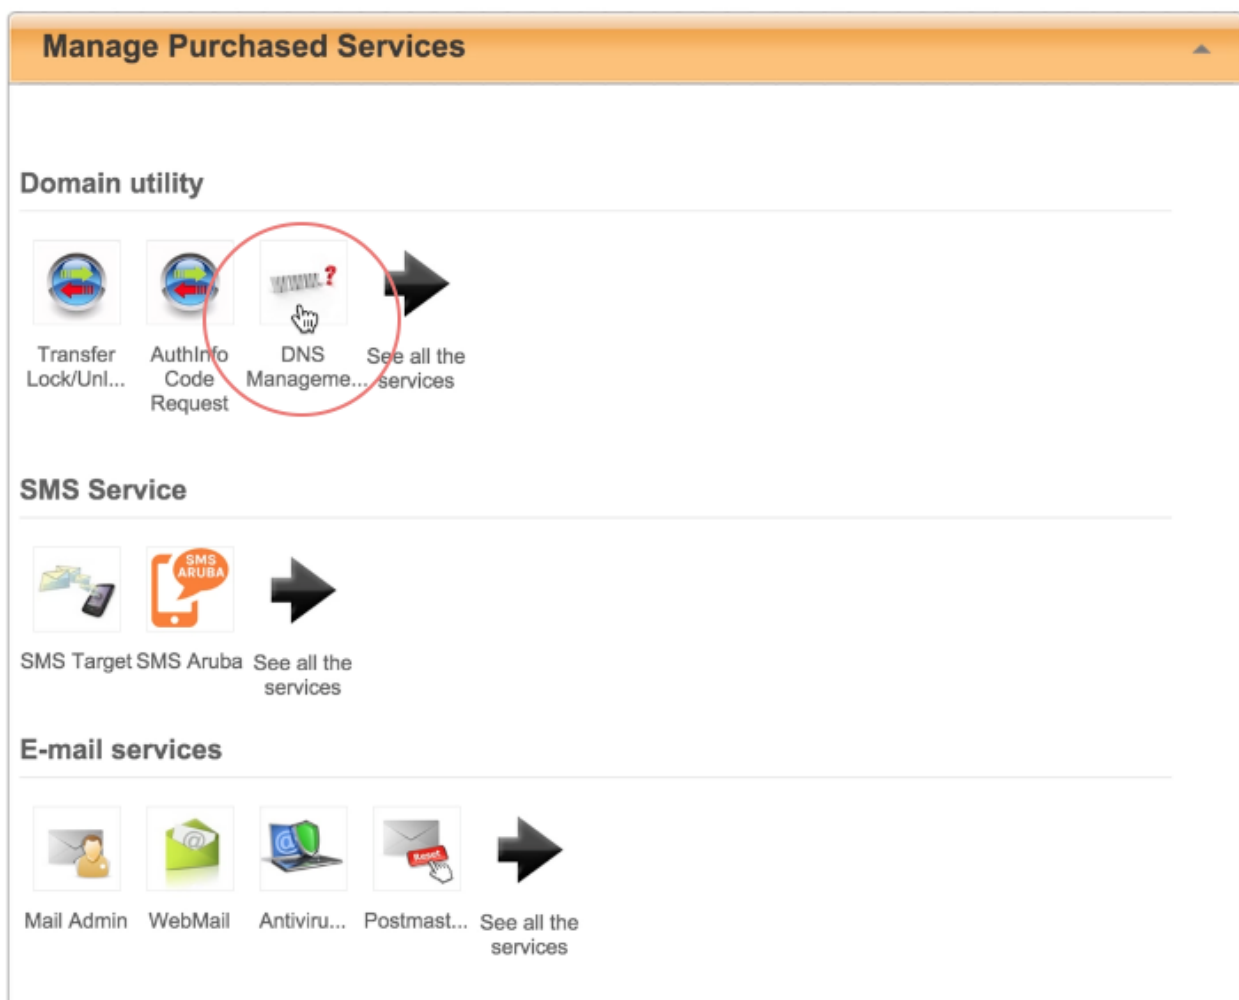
Manage Purchased Services

Domain utility

www.?

Transfer Lock/Unl...

AuthInfo Code Request

DNS Manageme...

See all the services

SMS Service

SMS ARUBA

SMS Target

SMS Aruba

See all the services

E-mail services

Reset

Mail Admin

WebMail

Antiviru...

Postmast...

See all the services